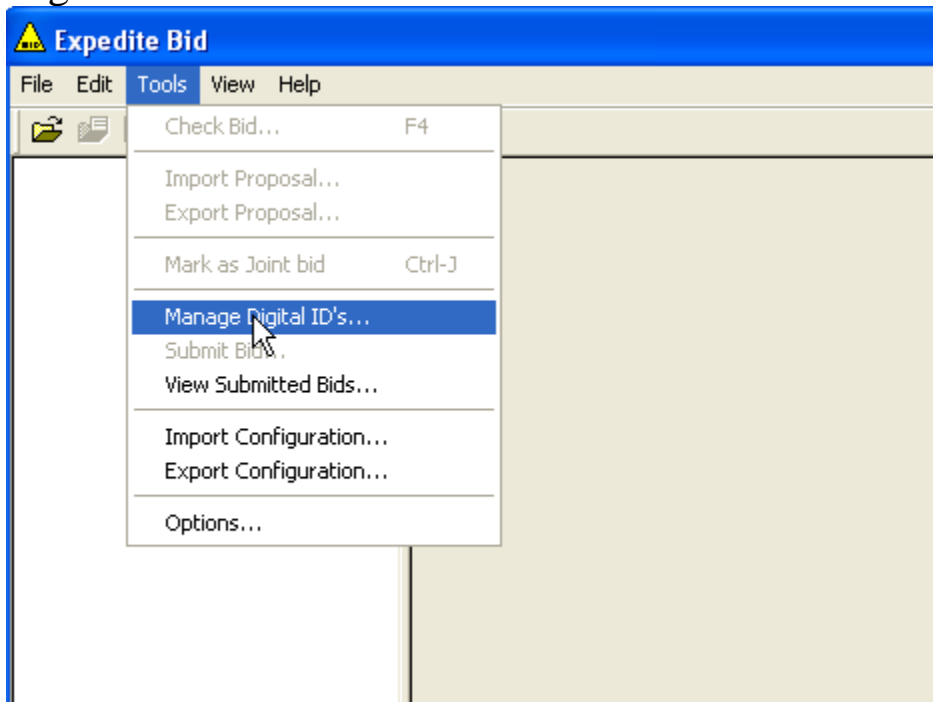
Expedite Bid

File Edit Tools View Help

Check Bid... F4

Import Proposal...
Export Proposal...

Mark as Joint bid Ctrl-J

Manage Digital ID's...
Submit Bids...
View Submitted Bids...

Import Configuration...
Export Configuration...

Options...